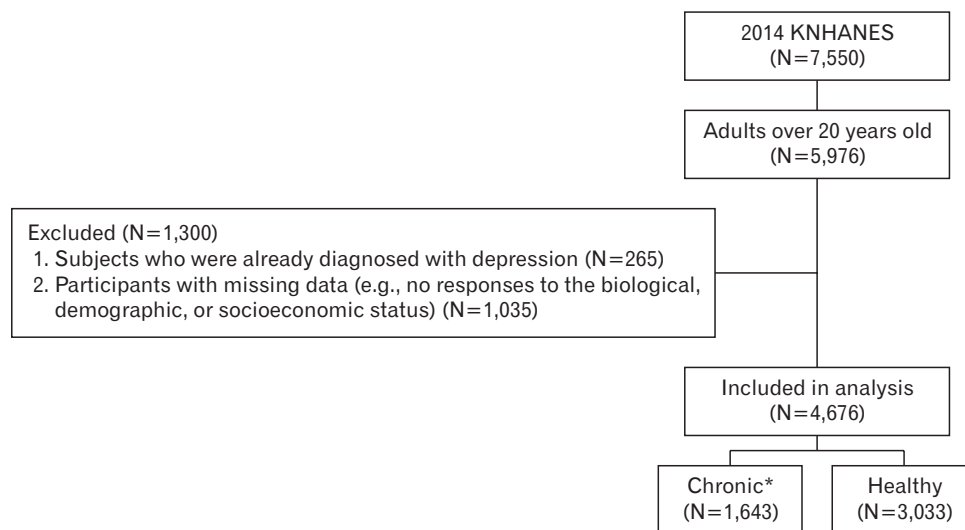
2014 KNHANES
(N=7,550)

Adults over 20 years old
(N=5,976)

Excluded (N=1,300)
1. Subjects who were already diagnosed with depression (N=265)
2. Participants with missing data (e.g., no responses to the biological, demographic, or socioeconomic status) (N=1,035)

Included in analysis
(N=4,676)

Chronic*
(N=1,643)

Healthy
(N=3,033)